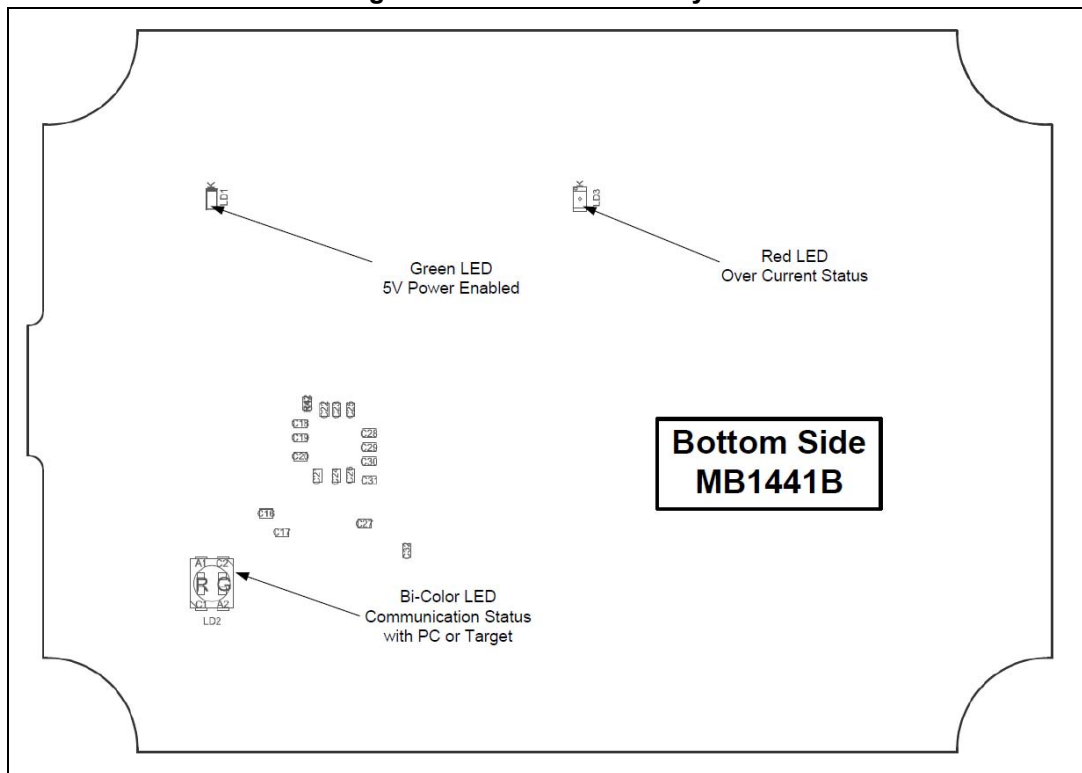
LD1

LD3

Green LED
5V Power Enabled

Red LED
Over Current Status

C18
C19
C20
C28
C29
C30
C31
C16
C17
C27

Bottom Side
MB1441B

A1 C2
R G
C1 A2
LD2

Bi-Color LED
Communication Status
with PC or Target